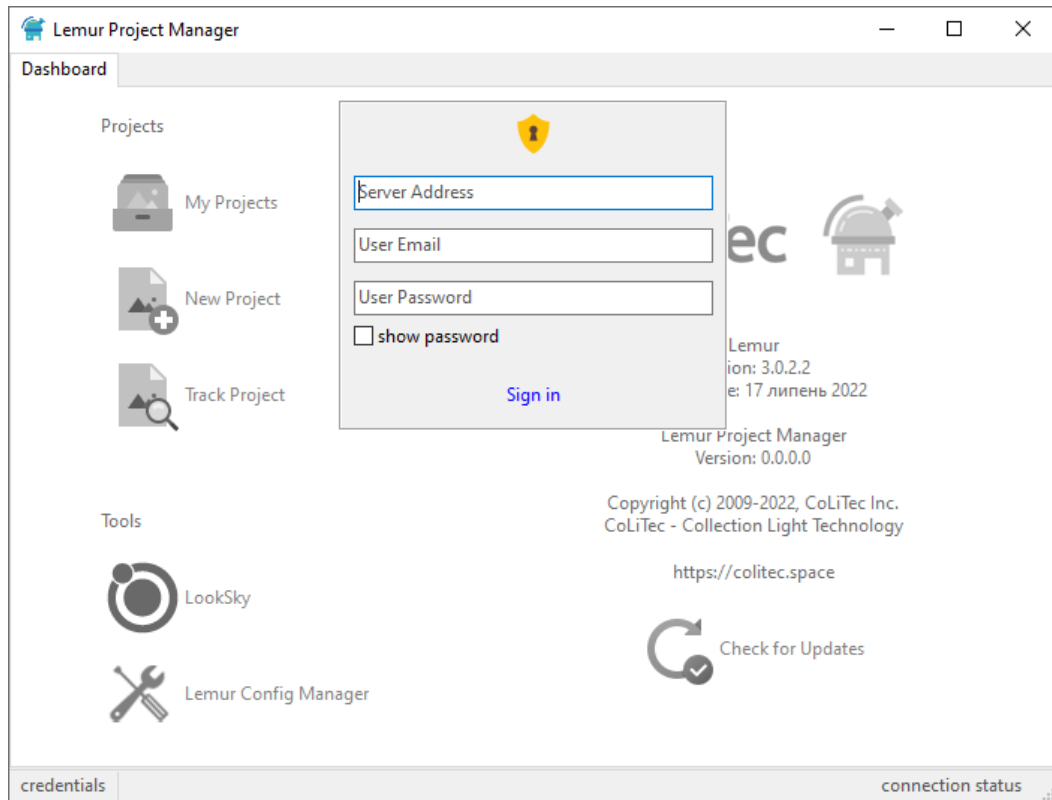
Lemur Project Manager

Dashboard

Projects

My Projects

New Project

Track Project

Server Address

User Email

User Password

show password

Sign in

ec

Lemur
ion: 3.0.2.2
e: 17 липень 2022

Lemur Project Manager
Version: 0.0.0.0

Copyright (c) 2009-2022, CoLiTec Inc.
CoLiTec - Collection Light Technology

https://colitec.space

Tools

LookSky

Check for Updates

Lemur Config Manager

credentials

connection status